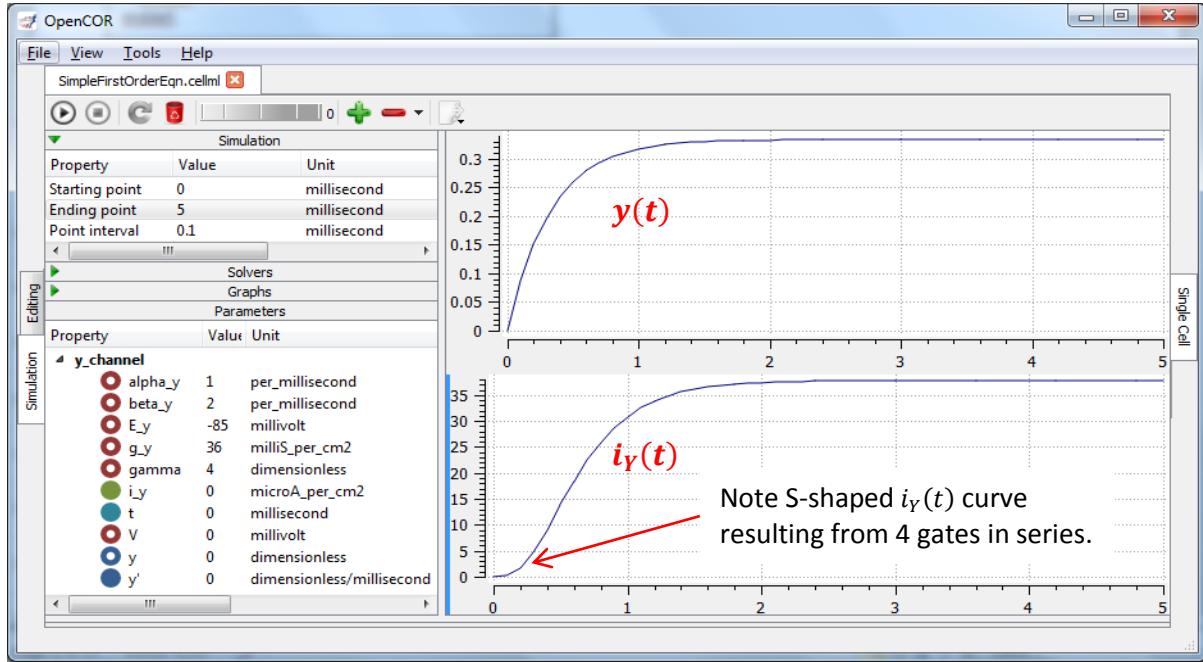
OpenCOR

File View Tools Help

SimpleFirstOrderEqn.cellml

0

Simulation

| Property | Value | Unit |
|---|---|---|
| Starting point | 0 | millisecond |
| Ending point | 5 | millisecond |
| Point interval | 0.1 | millisecond |

Solvers
Graphs
Parameters

| Property | Value | Unit |
|---|---|---|
| y_channel | | |
| alpha_y | 1 | per_millisecond |
| beta_y | 2 | per_millisecond |
| E_y | -85 | millivolt |
| g_y | 36 | milliS_per_cm2 |
| gamma | 4 | dimensionless |
| i_y | 0 | microA_per_cm2 |
| t | 0 | millisecond |
| V | 0 | millivolt |
| y | 0 | dimensionless |
| y' | 0 | dimensionless/millisecond |

Editing
Simulation
Single Cell

0.3 0.25 0.2 0.15 0.1 0.05 0
0 1 2 3 4 5
$y(t)$

35 30 25 20 15 10 5 0
0 1 2 3 4 5
$i_Y(t)$

Note S-shaped $i_Y(t)$ curve resulting from 4 gates in series.